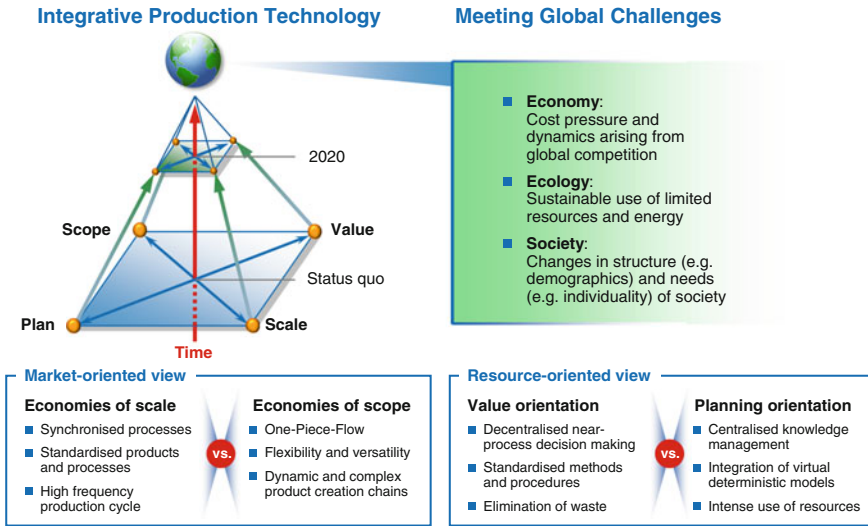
Integrative Production Technology

Meeting Global Challenges

2020

Scope

Value

Status quo

Plan

Scale

Time

Economy: Cost pressure and dynamics arising from global competition

Ecology: Sustainable use of limited resources and energy

Society: Changes in structure (e.g. demographics) and needs (e.g. individuality) of society

Market-oriented view

Economies of scale

Synchronised processes

Standardised products and processes

High frequency production cycle

vs.

Economies of scope

One-Piece-Flow

Flexibility and versatility

Dynamic and complex product creation chains

Resource-oriented view

Value orientation

Decentralised near-process decision making

Standardised methods and procedures

Elimination of waste

vs.

Planning orientation

Centralised knowledge management

Integration of virtual deterministic models

Intense use of resources